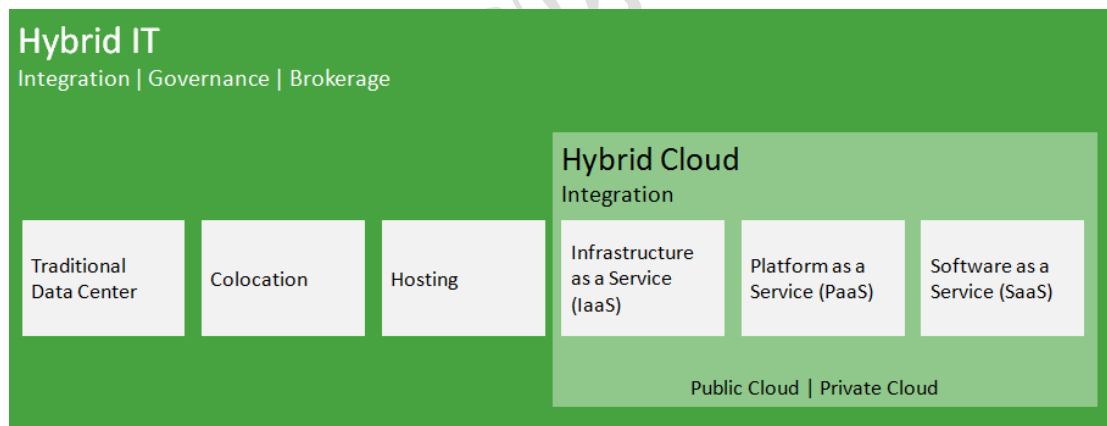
Hybrid IT
Integration | Governance | Brokerage

Hybrid Cloud
Integration

Traditional Data Center

Colocation

Hosting

Infrastructure as a Service (IaaS)

Platform as a Service (PaaS)

Software as a Service (SaaS)

Public Cloud | Private Cloud